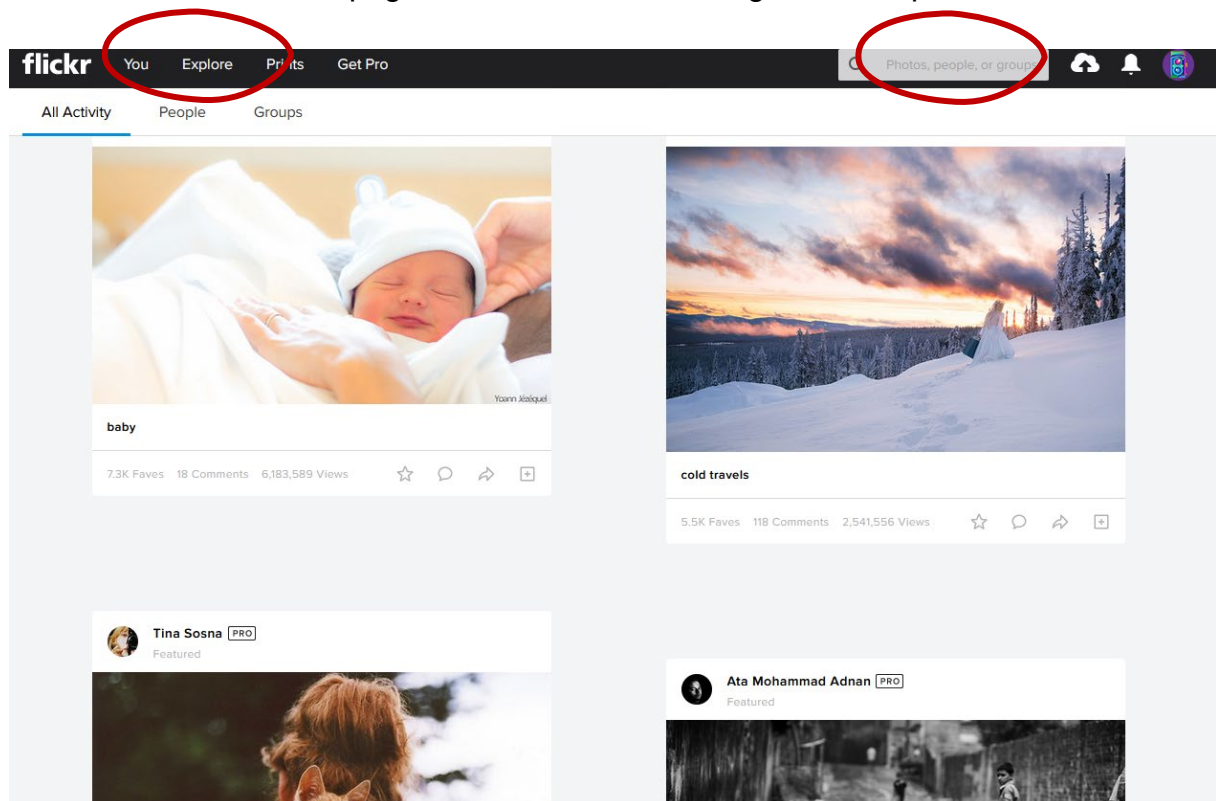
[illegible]

flickr You Explore Prints Get Pro

Photos, people, or groups

All Activity People Groups

Yoann Jézéquel

baby

7.3K Faves 18 Comments 6,183,589 Views

cold travels

5.5K Faves 118 Comments 2,541,556 Views

Tina Sosna PRO
Featured

Ata Mohammad Adnan PRO
Featured